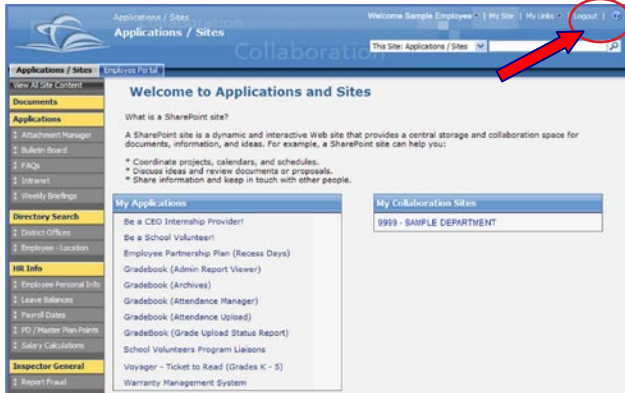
Applications / Sites
Applications / Sites
Collaboration
Welcome Sample Employee | My Site | My Links | Logout |
This Site: Applications / Sites

Applications / Sites
Employee Portal
View All Site Content
Documents
Applications
Attachment Manager
Bulletin Board
FAQs
Intranet
Weekly Briefings
Directory Search
District Offices
Employee - Location
HR Info
Employee Personal Info
Leave Balances
Payroll Dates
PD / Master Plan Points
Salary Calculations
Inspector General
Report Fraud

Welcome to Applications and Sites

What is a SharePoint site?

A SharePoint site is a dynamic and interactive Web site that provides a central storage and collaboration space for documents, information, and ideas. For example, a SharePoint site can help you:

* Coordinate projects, calendars, and schedules.
* Discuss ideas and review documents or proposals.
* Share information and keep in touch with other people.

My Applications
Be a CEO Internship Provider!
Be a School Volunteer!
Employee Partnership Plan (Recess Days)
Gradebook (Admin Report Viewer)
Gradebook (Archives)
Gradebook (Attendance Manager)
Gradebook (Attendance Upload)
GradeBook (Grade Upload Status Report)
School Volunteers Program Liaisons
Voyager - Ticket to Read (Grades K - 5)
Warranty Management System

My Collaboration Sites
9999 - SAMPLE DEPARTMENT